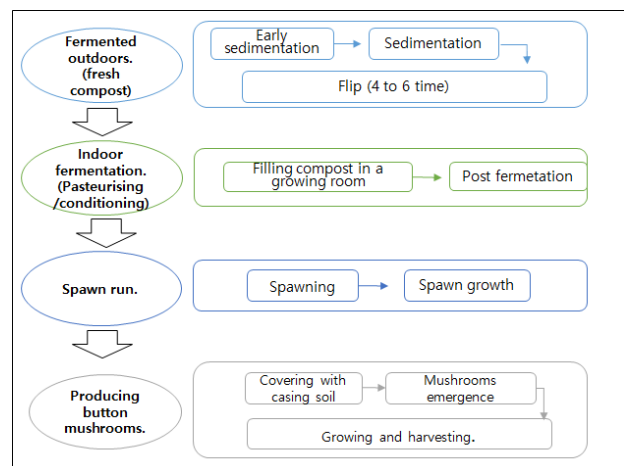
Fermented outdoors. (fresh compost)

Early sedimentation

Sedimentation

Flip (4 to 6 time)

Indoor fermentation. (Pasteurising /conditioning)

Filling compost in a growing room

Post fermetation

Spawn run.

Spawning

Spawn growth

Producing button mushrooms.

Covering with casing soil

Mushrooms emergence

Growing and harvesting.